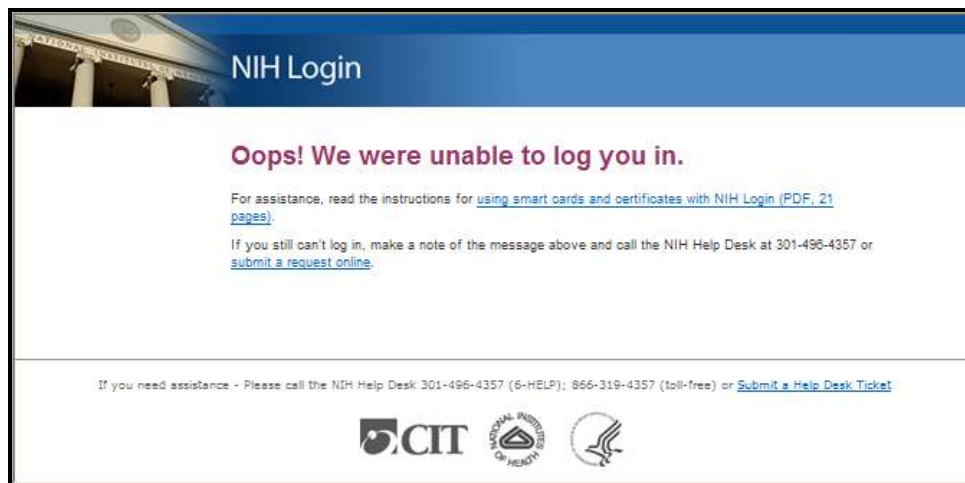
NATIONAL INSTITUTES OF HEALTH

NIH Login

Oops! We were unable to log you in.

For assistance, read the instructions for using smart cards and certificates with NIH Login (PDF, 21 pages).

If you still can't log in, make a note of the message above and call the NIH Help Desk at 301-496-4357 or submit a request online.

If you need assistance - Please call the NIH Help Desk 301-496-4357 (6-HELP); 866-319-4357 (toll-free) or Submit a Help Desk Ticket

CIT

NATIONAL INSTITUTES OF HEALTH